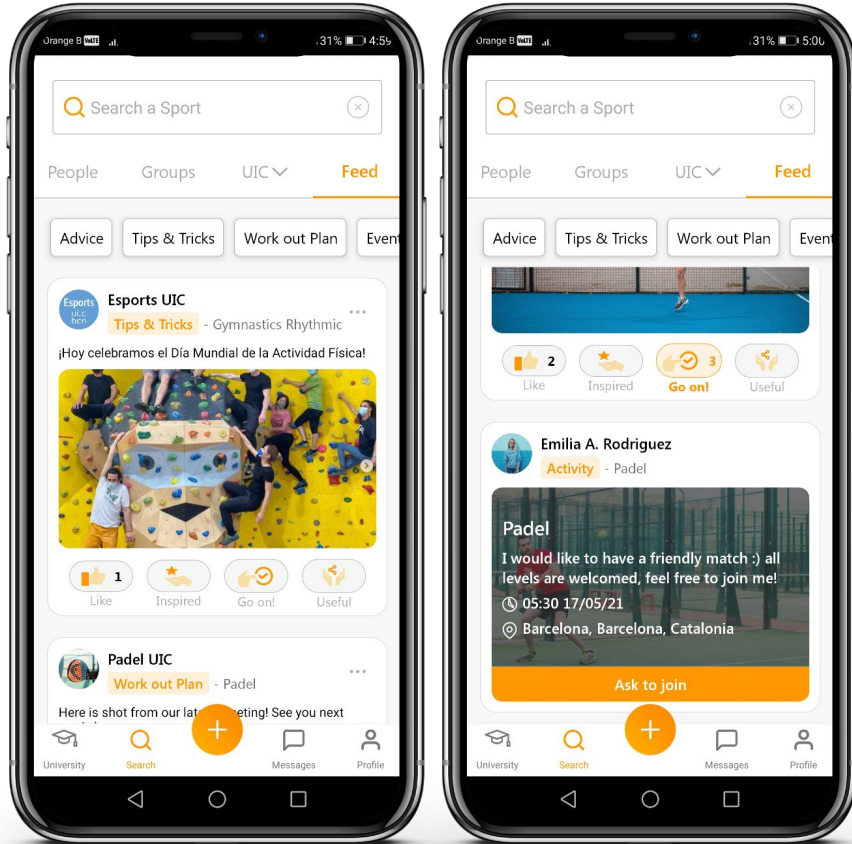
Orange B .31% 4:59

Search a Sport

People Groups UIC Feed

Advice Tips & Tricks Work out Plan Event

Esports UIC
Esports UIC bcn
Tips & Tricks - Gymnastics Rhythmic

¡Hoy celebramos el Día Mundial de la Actividad Física!

1
Like Inspired Go on! Useful

Padel UIC
Work out Plan - Padel

Here is shot from our lat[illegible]eting! See you next

University Search Messages Profile

Orange B .31% 5:00

Search a Sport

People Groups UIC Feed

Advice Tips & Tricks Work out Plan Event

2 3
Like Inspired Go on! Useful

Emilia A. Rodriguez
Activity - Padel

Padel
I would like to have a friendly match :) all levels are welcomed, feel free to join me!
05:30 17/05/21
Barcelona, Barcelona, Catalonia

Ask to join

University Search Messages Profile